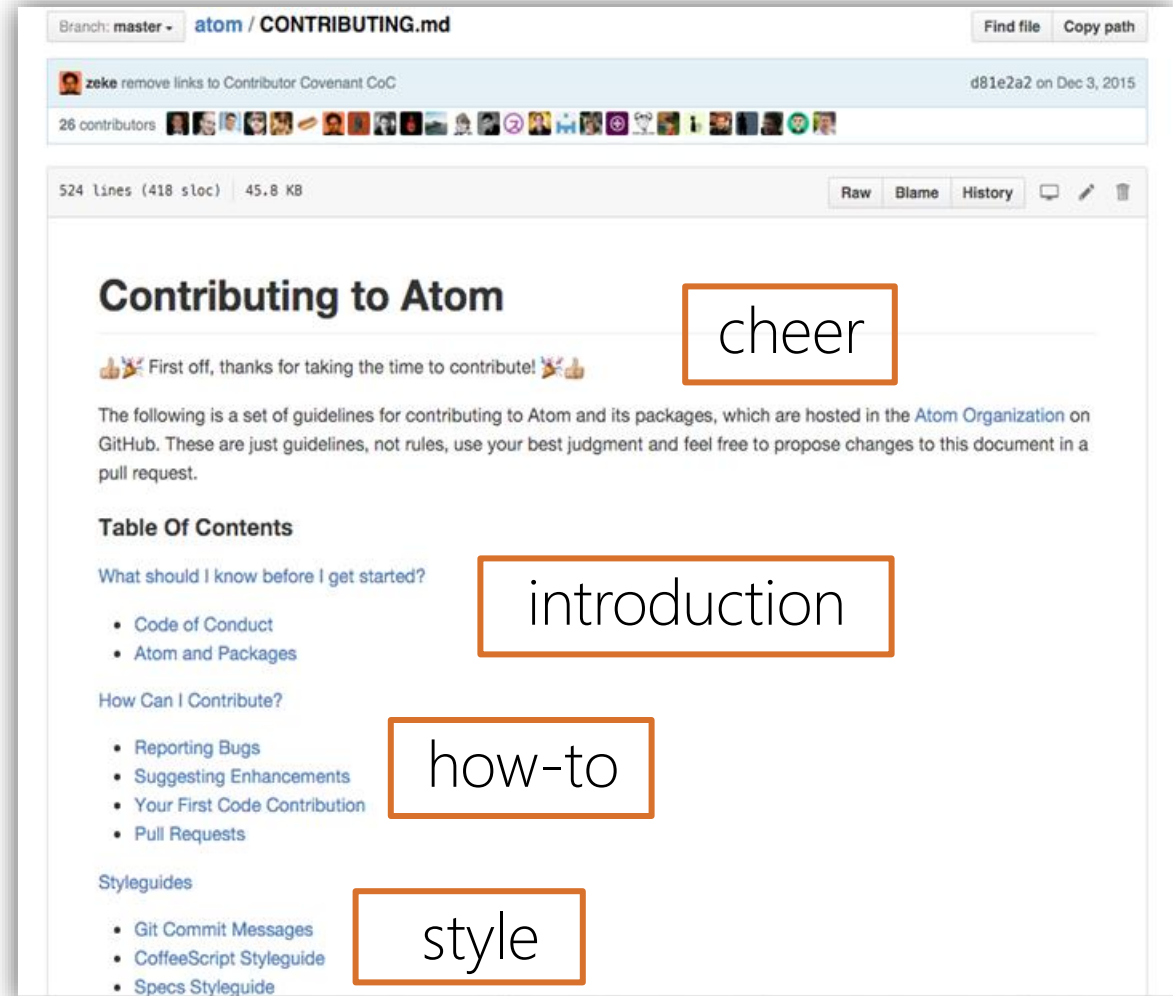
Branch: master ▾ atom / CONTRIBUTING.md

Find file Copy path

zeke remove links to Contributor Covenant CoC

d81e2a2 on Dec 3, 2015

26 contributors

524 lines (418 sloc) 45.8 KB

Raw Blame History

Contributing to Atom

cheer

👍🎉 First off, thanks for taking the time to contribute! 🎉👍

The following is a set of guidelines for contributing to Atom and its packages, which are hosted in the Atom Organization on GitHub. These are just guidelines, not rules, use your best judgment and feel free to propose changes to this document in a pull request.

Table Of Contents

What should I know before I get started?

introduction

- Code of Conduct
- Atom and Packages

How Can I Contribute?

how-to

- Reporting Bugs
- Suggesting Enhancements
- Your First Code Contribution
- Pull Requests

Styleguides

style

- Git Commit Messages
- CoffeeScript Styleguide
- Specs Styleguide